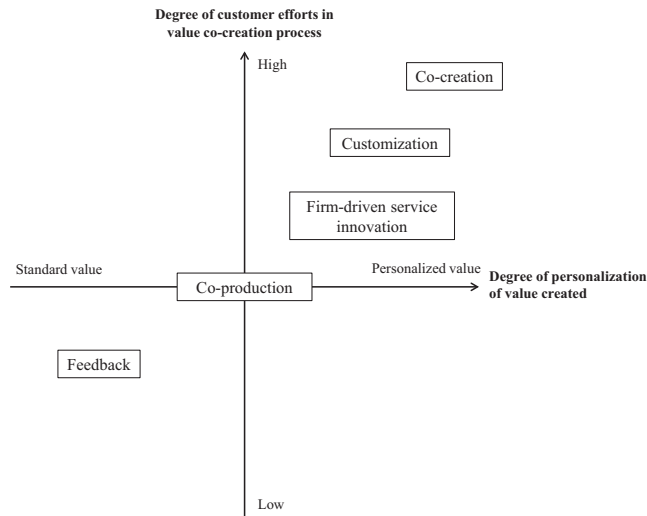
Degree of customer efforts in value co-creation process

High

Co-creation

Customization

Firm-driven service innovation

Standard value

Co-production

Personalized value

Degree of personalization of value created

Feedback

Low